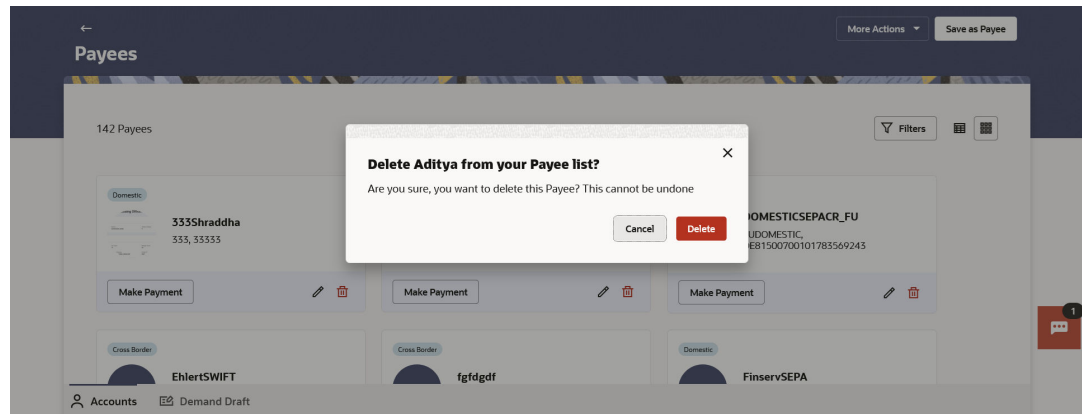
←
Payees

More Actions ▾ Save as Payee

142 Payees

Filters

Domestic

333Shraddha
333, 33333

Make Payment

Make Payment

DOMESTICSEPACR_FU
UDOMESTIC,
DE81500700101783569243

Make Payment

Delete Aditya from your Payee list?

Are you sure, you want to delete this Payee? This cannot be undone

Cancel Delete

Cross Border

EhlertSWIFT

Cross Border

fgfdgdf

Domestic

FinservSEPA

1

Accounts Demand Draft